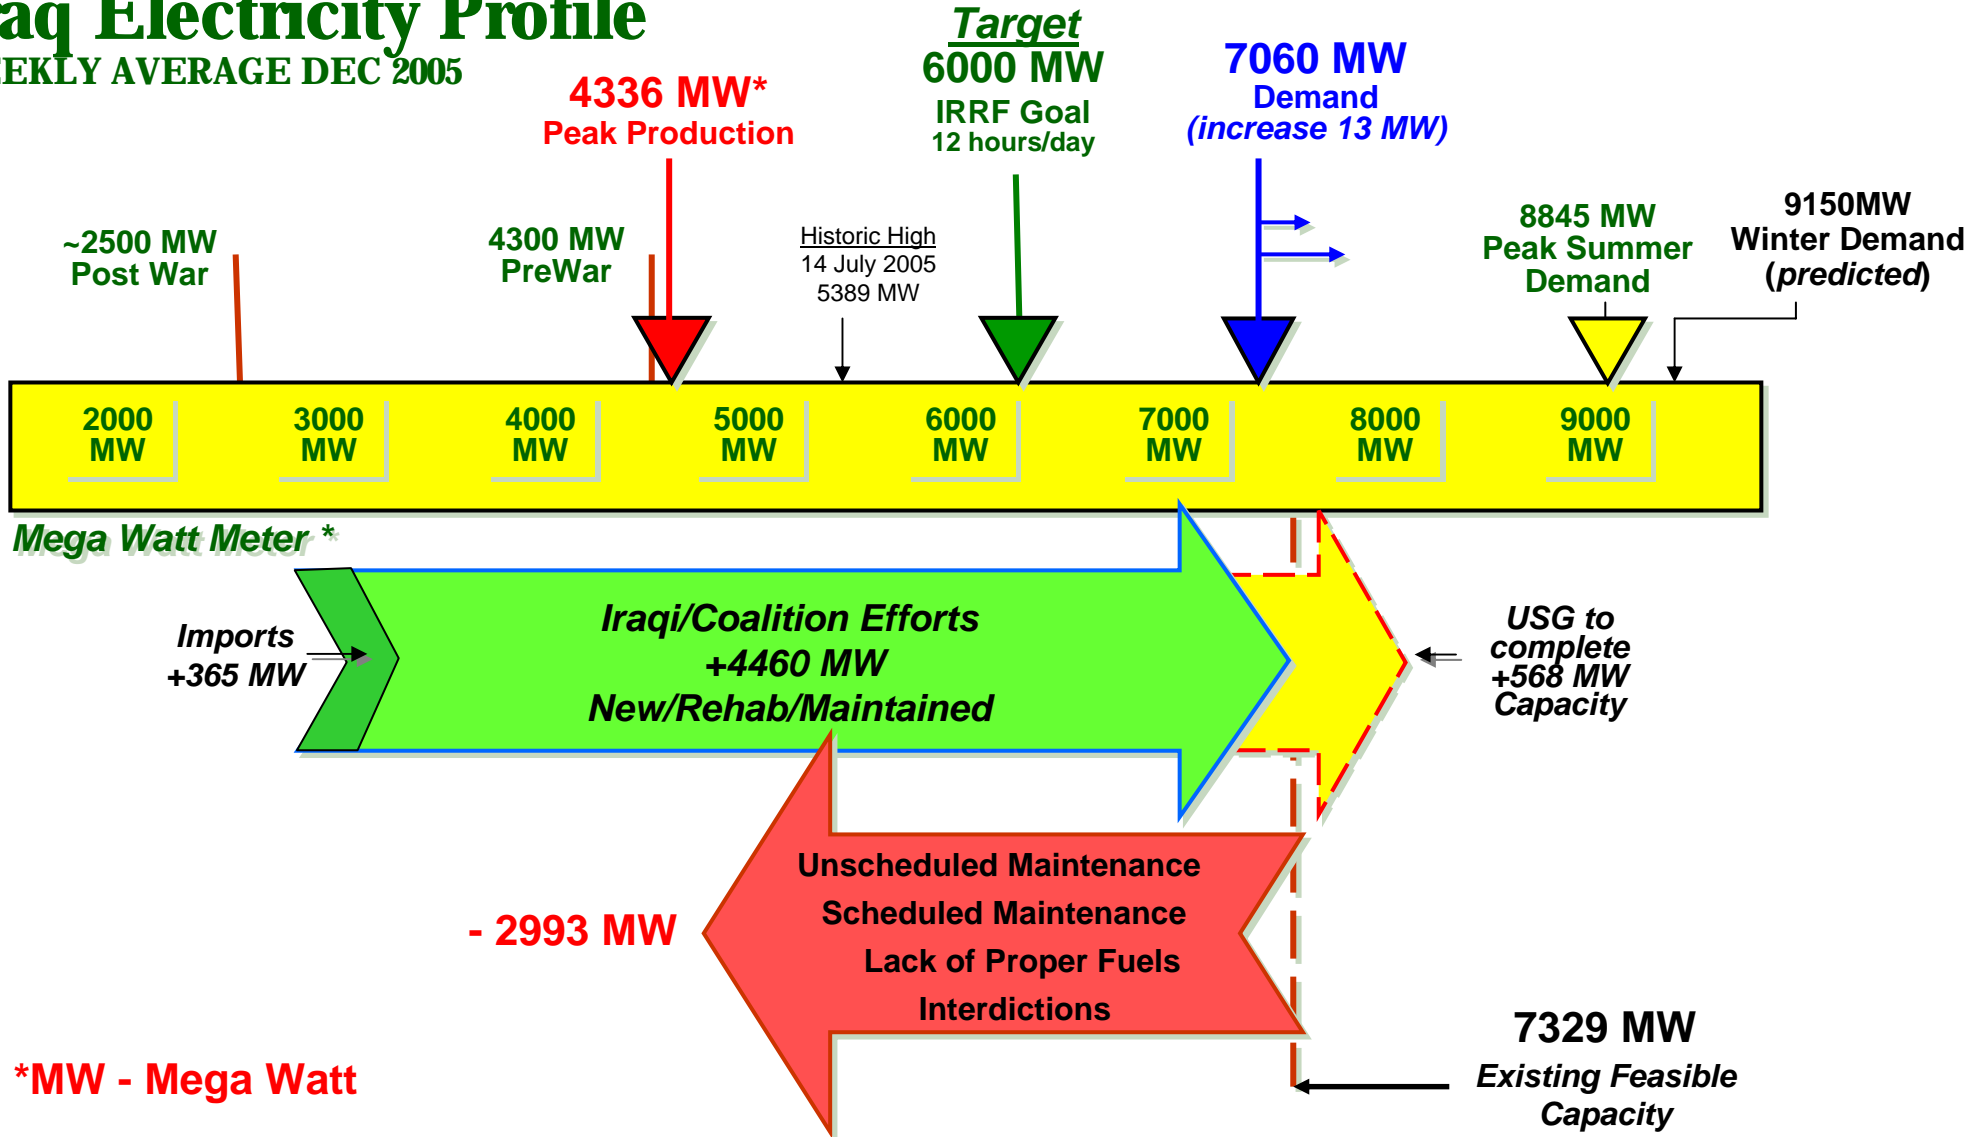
aq Electricity Profile
EKLY AVERAGE DEC 2005

4336 MW*
Peak Production

Target
6000 MW
IRRF Goal
12 hours/day

7060 MW
Demand
(increase 13 MW)

~2500 MW
Post War

4300 MW
PreWar

Historic High
14 July 2005
5389 MW

8845 MW
Peak Summer
Demand

9150MW
Winter Demand
(predicted)

| 2000 MW | 3000 MW | 4000 MW | 5000 MW | 6000 MW | 7000 MW | 8000 MW | 9000 MW |
|---|---|---|---|---|---|---|---|

Mega Watt Meter *

Imports
+365 MW

Iraqi/Coalition Efforts
+4460 MW
New/Rehab/Maintained

USG to complete
+568 MW
Capacity

- 2993 MW

Unscheduled Maintenance
Scheduled Maintenance
Lack of Proper Fuels
Interdictions

7329 MW
Existing Feasible
Capacity

*MW - Mega Watt